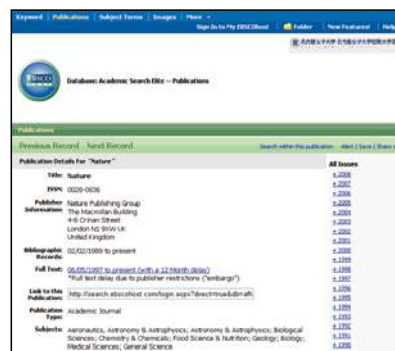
Keyword | Publications | Subject Terms | Images | More ▾
Sign In to My EBSCOhost | Folder | New Features! | Help

EBSCO
Database: Academic Search Elite -- Publications

Publications

Previous Record Next Record
Search within this publication | Alert / Save / Share

Publication Details For "Nature"

Title: Nature
ISSN: 0028-0836
Publisher Information: Nature Publishing Group The Macmillan Building 4-6 Crinan Street London N1 9XW UK United Kingdom
Bibliographic Records: 02/02/1989 to present
Full Text: 06/05/1997 to present (with a 12 Month delay) *Full text delay due to publisher restrictions ("embargo")
Link to this Publication: http://search.ebscohost.com/login.aspx?direct=true&db=afh
Publication Type: Academic Journal
Subjects: Aeronautics, Astronomy & Astrophysics; Astronomy & Astrophysics; Biological Sciences; Chemistry & Chemicals; Food Science & Nutrition; Geology; Biology; Medical Sciences; General Science

All Issues
+ 2008
+ 2007
+ 2006
+ 2005
+ 2004
+ 2003
+ 2002
+ 2001
+ 2000
+ 1999
+ 1998
+ 1997
+ 1996
+ 1995
+ 1994
+ 1993
+ 1992
+ 1991
+ 1990